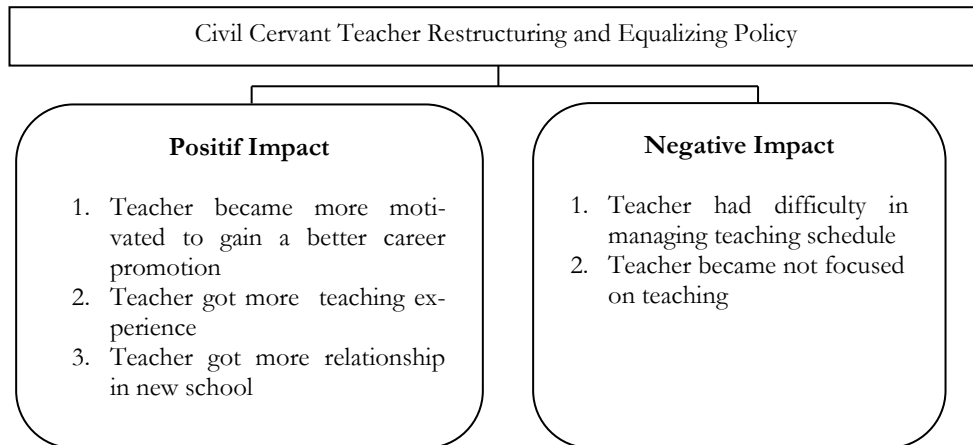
Civil Cervant Teacher Restructuring and Equalizing Policy

**Positif Impact**

1. Teacher became more motivated to gain a better career promotion
2. Teacher got more teaching experience
3. Teacher got more relationship in new school

**Negative Impact**

1. Teacher had difficulty in managing teaching schedule
2. Teacher became not focused on teaching